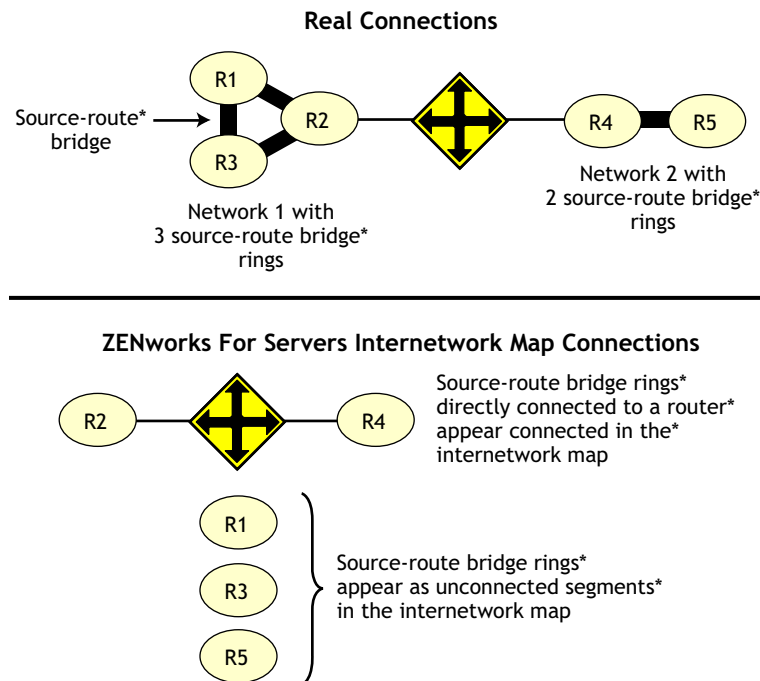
Real Connections

Source-route* bridge

R1

R2

R3

R4

R5

Network 1 with 3 source-route bridge* rings

Network 2 with 2 source-route bridge* rings

ZENworks For Servers Internetwork Map Connections

R2

R4

Source-route bridge rings* directly connected to a router* appear connected in the* internetwork map

R1

R3

R5

Source-route bridge rings* appear as unconnected segments* in the internetwork map